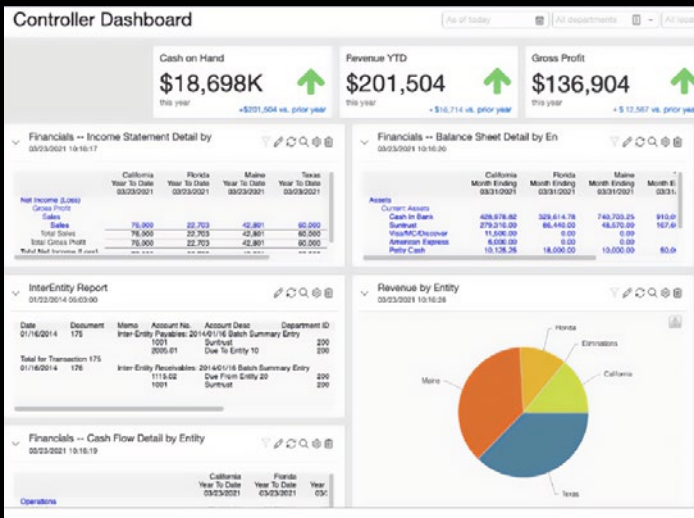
Controller Dashboard

As of today | All departments | All loca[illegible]

Cash on Hand
$18,698K
this year
+$201,504 vs. prior year

Revenue YTD
$201,504
this year
+ $16,714 vs. prior year

Gross Profit
$136,904
this year
+ $ 12,567 vs. prior year

Financials -- Income Statement Detail by
03/23/2021 10:16:17

| | California Year To Date 03/23/2021 | Florida Year To Date 03/23/2021 | Maine Year To Date 03/23/2021 | Texas Year To Date 03/23/2021 |
|---|---|---|---|---|
| Net Income (Loss) | | | | |
| Gross Profit | | | | |
| Sales | | | | |
| Sales | 76,900 | 22,703 | 42,801 | 60,000 |
| Total Sales | 76,900 | 22,703 | 42,801 | 60,000 |
| Total Gross Profit | 76,900 | 22,703 | 42,801 | 60,000 |
| Total Net Income (Loss) | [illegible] | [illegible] | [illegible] | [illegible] |

Financials -- Balance Sheet Detail by En
03/23/2021 10:16:20

| | California Month Ending 03/31/2021 | Florida Month Ending 03/31/2021 | Maine Month Ending 03/31/2021 | Month E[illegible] 03/31/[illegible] |
|---|---|---|---|---|
| Assets | | | | |
| Current Assets | | | | |
| Cash in Bank | 428,978.82 | 329,614.78 | 740,703.25 | 910,0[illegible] |
| Suntrust | 279,316.00 | 66,440.00 | 48,570.00 | 167,0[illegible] |
| Visa/MC/Discover | 11,500.00 | 0.00 | 0.00 | |
| American Express | 6,000.00 | 0.00 | 0.00 | |
| Petty Cash | 10,126.26 | 18,000.00 | 10,000.00 | |

InterEntity Report
01/22/2014 05:03:00

| Date | Document | Memo | Account No. | Account Desc | Department ID |
|---|---|---|---|---|---|
| 01/16/2014 | 175 | Inter-Entity Payables: 2014/01/16 Batch Summary Entry | | | |
| | | | 1001 | Suntrust | 200 |
| | | | 2005.01 | Due To Entity 10 | 200 |
| Total for Transaction 175 | | | | | |
| 01/16/2014 | 176 | Inter-Entity Receivables: 2014/01/16 Batch Summary Entry | | | |
| | | | 1113.02 | Due From Entity 20 | 200 |
| | | | 1001 | Suntrust | 200 |

Revenue by Entity
03/23/2021 10:16:28

Florida
Eliminations
California
Maine
Texas

Financials -- Cash Flow Detail by Entity
03/23/2021 10:16:19

| | California Year To Date 03/23/2021 | Florida Year To Date 03/23/2021 | Year 03/ |
|---|---|---|---|
| Operations | | | |